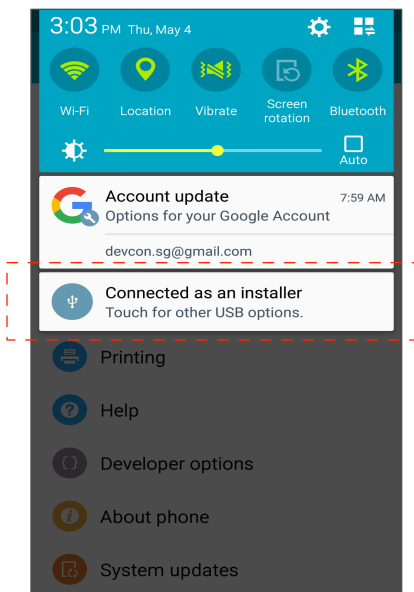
3:03 PM Thu, May 4

Wi-Fi
Location
Vibrate
Screen rotation
Bluetooth

Auto

Account update
7:59 AM
Options for your Google Account
devcon.sg@gmail.com

Connected as an installer
Touch for other USB options.

Printing
Help
Developer options
About phone
System updates